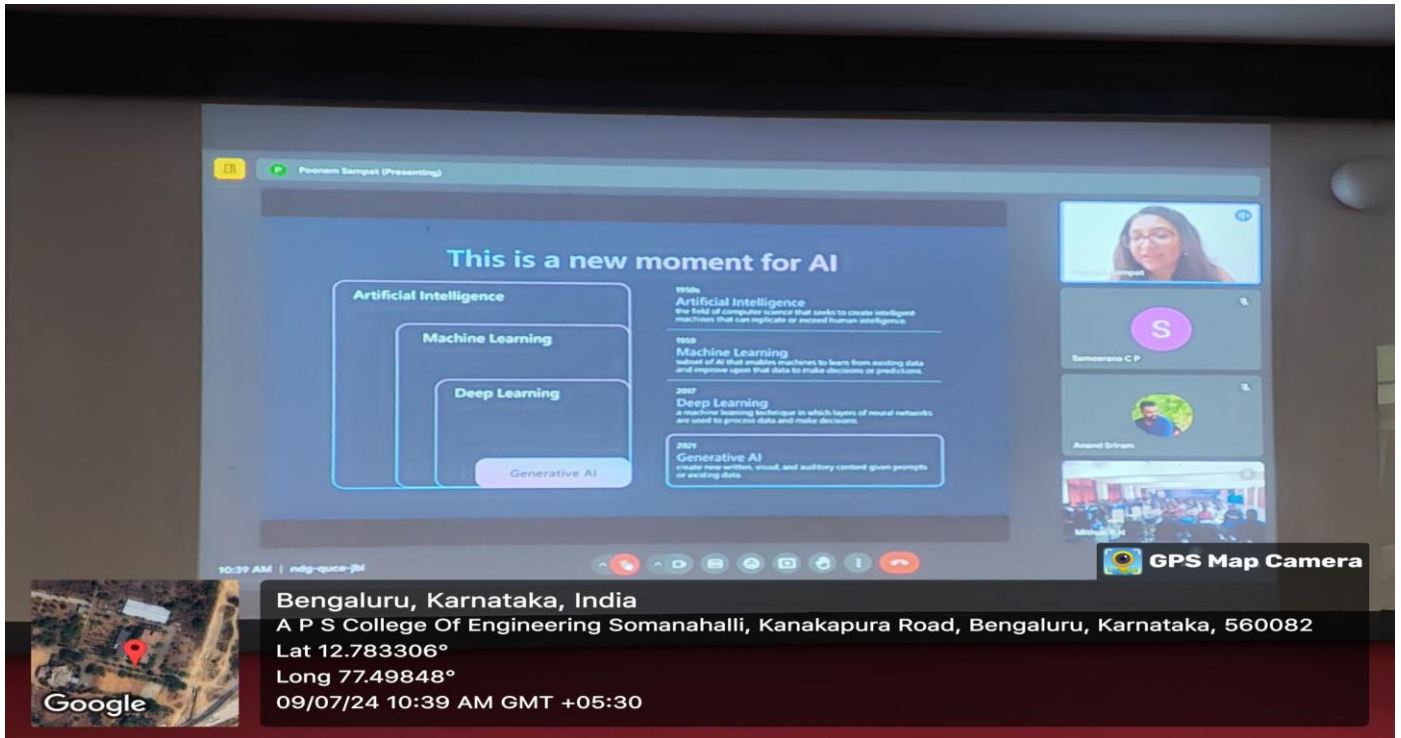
EL

P Poonam Sampat (Presenting)

This is a new moment for AI

Artificial Intelligence

Machine Learning

Deep Learning

Generative AI

1950s
Artificial Intelligence
the field of computer science that seeks to create intelligent machines that can replicate or exceed human intelligence

1959
Machine Learning
subset of AI that enables machines to learn from existing data and improve upon that data to make decisions or predictions.

2017
Deep Learning
a machine learning technique in which layers of neural networks are used to process data and make decisions.

2021
Generative AI
create new written, visual, and auditory content given prompts or existing data.

Poonam Sampat

S
Sameerana C P

Anand Sriram

Mithun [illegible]

10:39 AM | ndg-quce-jbi

GPS Map Camera

Google

Bengaluru, Karnataka, India
A P S College Of Engineering Somanahalli, Kanakapura Road, Bengaluru, Karnataka, 560082
Lat 12.783306°
Long 77.49848°
09/07/24 10:39 AM GMT +05:30